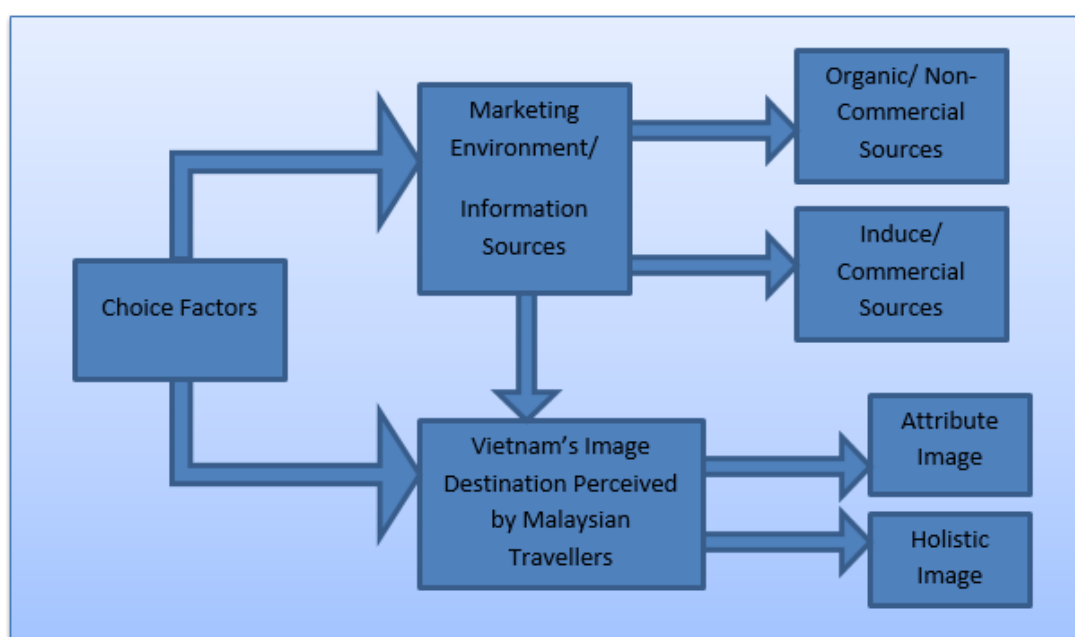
Choice Factors

Marketing Environment/

Information Sources

Organic/ Non-Commercial Sources

Induce/ Commercial Sources

Vietnam's Image Destination Perceived by Malaysian Travellers

Attribute Image

Holistic Image